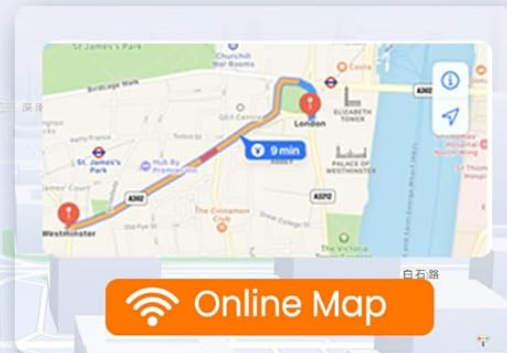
St James's Park
Churchill War Rooms
Birdcage Walk
Costa
ELIZABETH TOWER
A302
London
QEII Centre
St. James's Park
Hub By Premier Inn
9 min
PALACE OF WESTMINSTER
A302
A3212
The Cinnamon Club
Great College St
Westminster
The Victoria Tower Gardens
白石路
Online Map